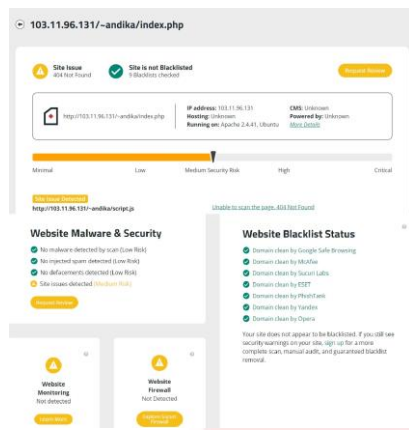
103.11.96.131/~andika/index.php

Site Issue
404 Not Found

Site is not Blacklisted
9 Blacklists checked

Request Review

http://103.11.96.131/~andika/index.php

IP address: 103.11.96.131
Hosting: Unknown
Running on: Apache 2.4.41, Ubuntu

CMS: Unknown
Powered by: Unknown
More Details

Minimal
Low
Medium Security Risk
High
Critical

Site Issue Detected
http://103.11.96.131/~andika/script.js

Unable to scan the page. 404 Not Found

Website Malware & Security

No malware detected by scan (Low Risk)
No injected spam detected (Low Risk)
No defacements detected (Low Risk)
Site issues detected (Medium Risk)

Request Review

Website Blacklist Status

Domain clean by Google Safe Browsing
Domain clean by McAfee
Domain clean by Sucuri Labs
Domain clean by ESET
Domain clean by PhishTank
Domain clean by Yandex
Domain clean by Opera

Your site does not appear to be blacklisted. If you still see security warnings on your site, sign up for a more complete scan, manual audit, and guaranteed blacklist removal.

Website Monitoring
Not detected

Learn More

Website Firewall
Not Detected

Explore Sucuri Firewall